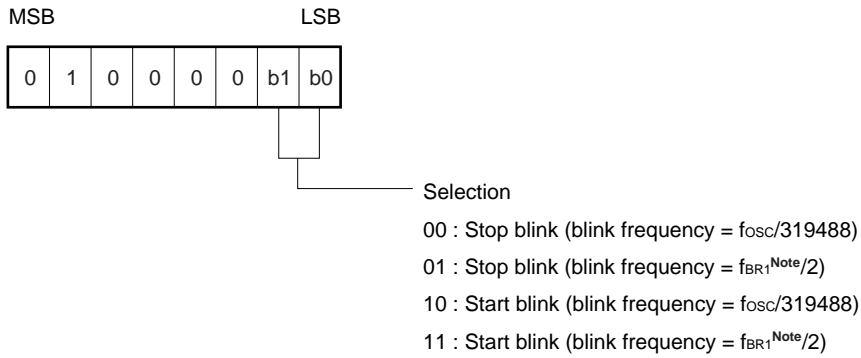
MSB LSB

| 0 | 1 | 0 | 0 | 0 | 0 | b1 | b0 |
|---|---|---|---|---|---|---|---|

Selection

00 : Stop blink (blink frequency = $f_{OSC}$/319488)

01 : Stop blink (blink frequency = $f_{BR1}$$^{Note}$/2)

10 : Start blink (blink frequency = $f_{OSC}$/319488)

11 : Start blink (blink frequency = $f_{BR1}$$^{Note}$/2)